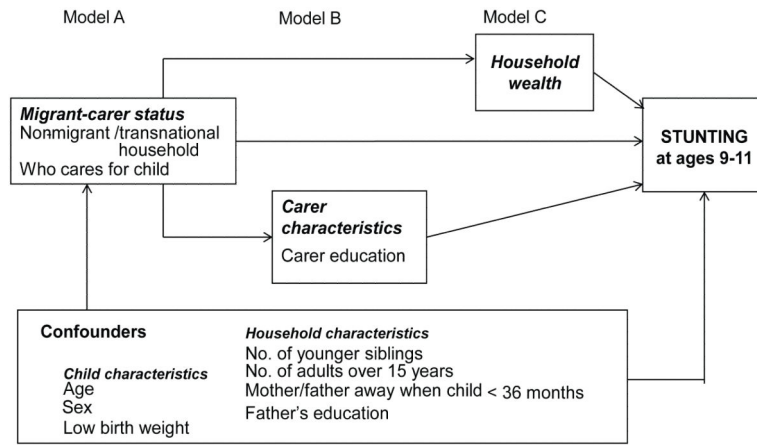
Model A

Model B

Model C

Household wealth

Migrant-carer status
Nonmigrant /transnational household
Who cares for child

STUNTING at ages 9-11

Carer characteristics
Carer education

Confounders

Child characteristics
Age
Sex
Low birth weight

Household characteristics
No. of younger siblings
No. of adults over 15 years
Mother/father away when child < 36 months
Father's education